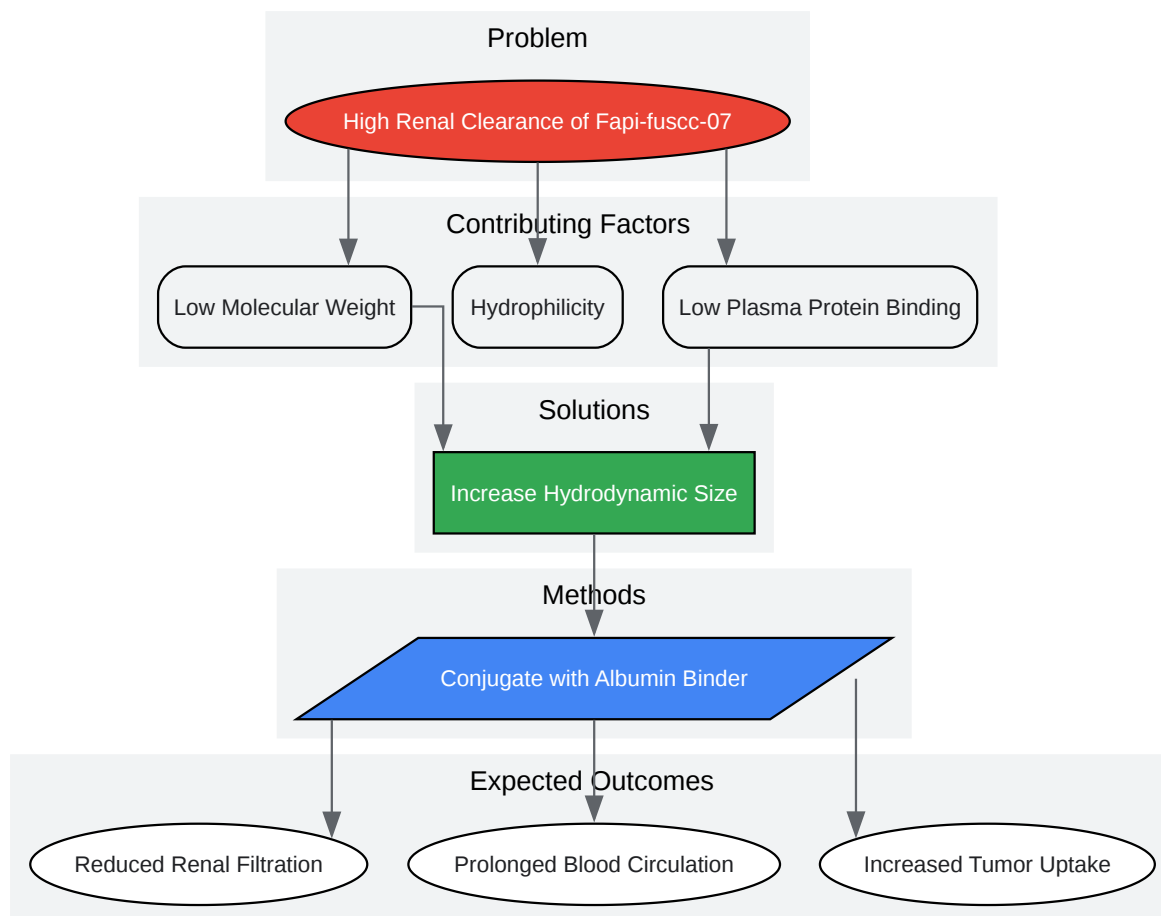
Problem

High Renal Clearance of Fapi-fuscc-07

Contributing Factors

Low Molecular Weight

Hydrophilicity

Low Plasma Protein Binding

Solutions

Increase Hydrodynamic Size

Methods

Conjugate with Albumin Binder

Expected Outcomes

Reduced Renal Filtration

Prolonged Blood Circulation

Increased Tumor Uptake